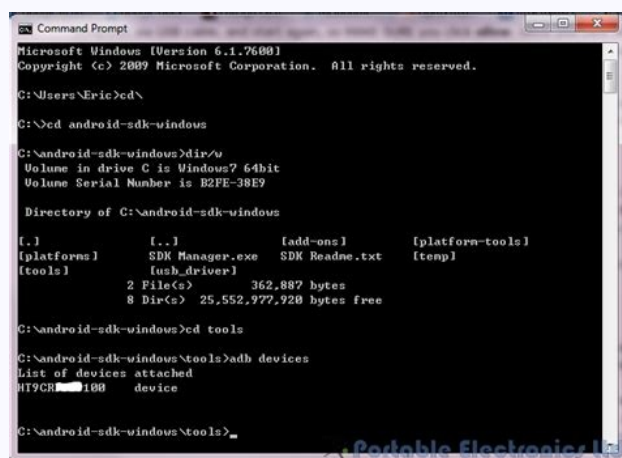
Command Prompt

Microsoft Windows [Version 6.1.7600]
Copyright (c) 2009 Microsoft Corporation. All rights reserved.

C:\Users\Eric>cd\

C:\>cd android-sdk-windows

C:\android-sdk-windows>dir/w
Volume in drive C is Windows7 64bit
Volume Serial Number is B2FE-38E9

Directory of C:\android-sdk-windows

[.] [..] [add-ons] [platform-tools]
[platforms] SDK Manager.exe SDK Readme.txt [temp]
[tools] [usb_driver]
2 File(s) 362,887 bytes
8 Dir(s) 25,552,977,920 bytes free

C:\android-sdk-windows>cd tools

C:\android-sdk-windows\tools>adb devices
List of devices attached
HT9CR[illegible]100 device

C:\android-sdk-windows\tools>_

Portable Electronics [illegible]